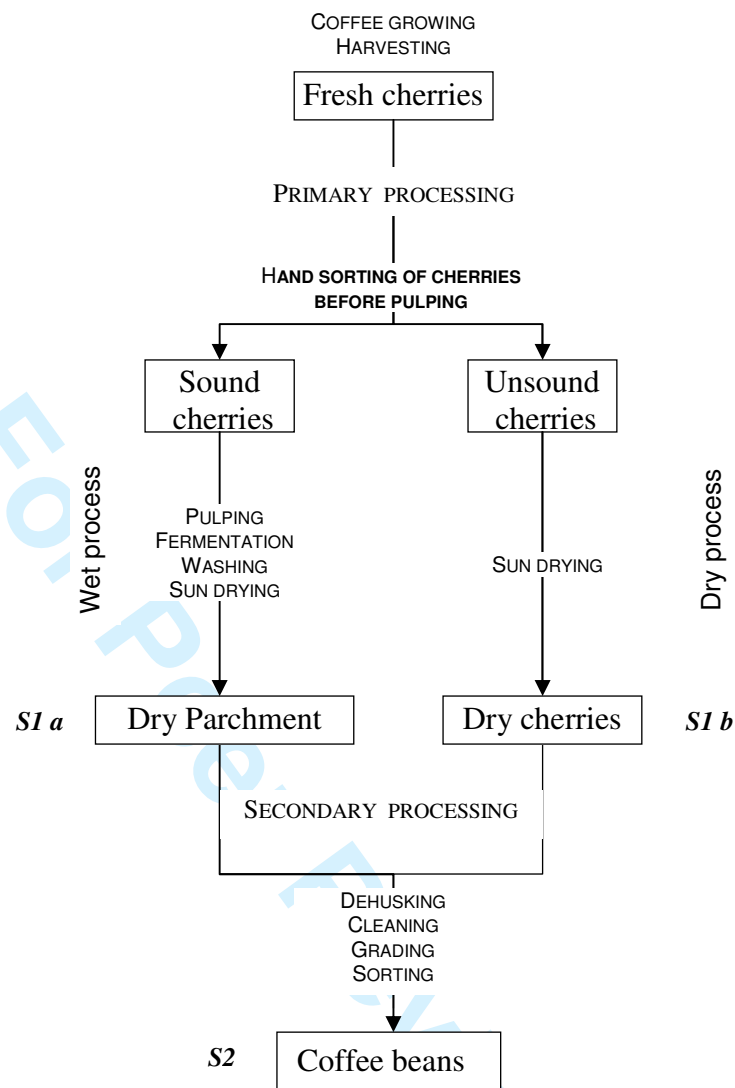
COFFEE GROWING
HARVESTING

Fresh cherries

PRIMARY PROCESSING

HAND SORTING OF CHERRIES BEFORE PULPING

Sound cherries

Unsound cherries

Wet process

PULPING
FERMENTATION
WASHING
SUN DRYING

SUN DRYING

Dry process

S1 a

Dry Parchment

Dry cherries

S1 b

SECONDARY PROCESSING

DEHUSKING
CLEANING
GRADING
SORTING

S2

Coffee beans